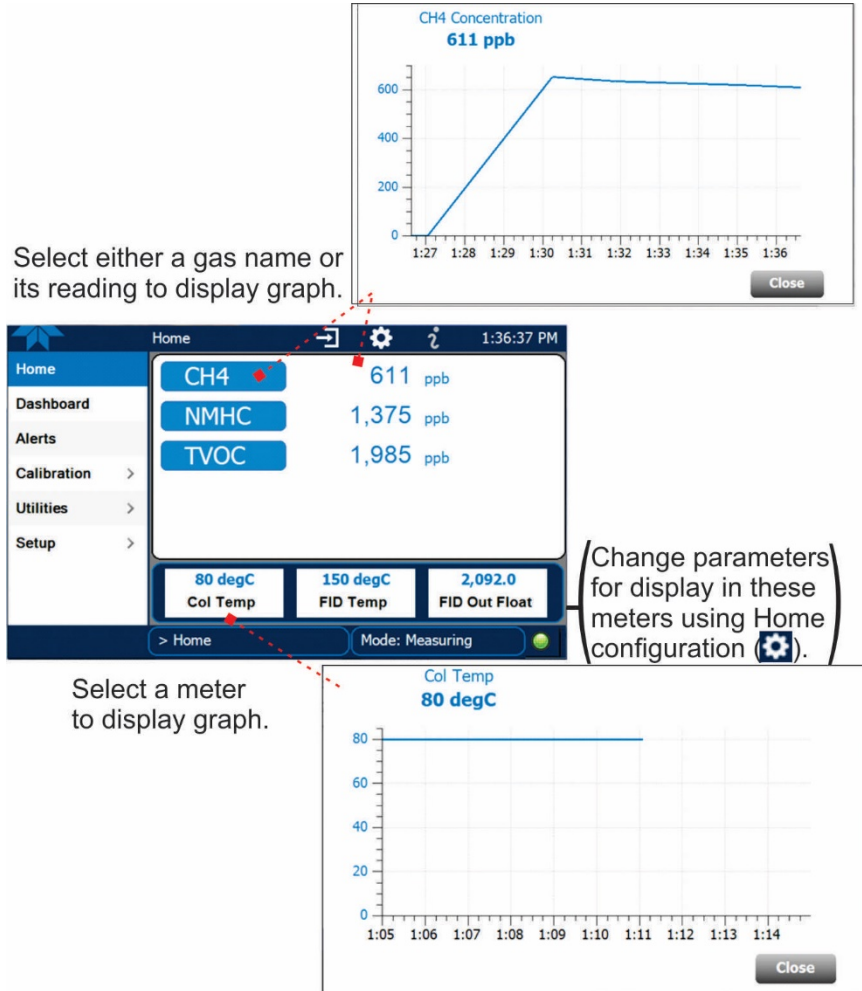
CH4 Concentration
611 ppb

600
400
200
0
1:27 1:28 1:29 1:30 1:31 1:32 1:33 1:34 1:35 1:36

Close

Select either a gas name or its reading to display graph.

Home
1:36:37 PM

Home
Dashboard
Alerts
Calibration >
Utilities >
Setup >

CH4 611 ppb
NMHC 1,375 ppb
TVOC 1,985 ppb

80 degC
Col Temp
150 degC
FID Temp
2,092.0
FID Out Float

> Home
Mode: Measuring

Change parameters for display in these meters using Home configuration ( ).

Select a meter to display graph.

Col Temp
80 degC

80
60
40
20
0
1:05 1:06 1:07 1:08 1:09 1:10 1:11 1:12 1:13 1:14

Close